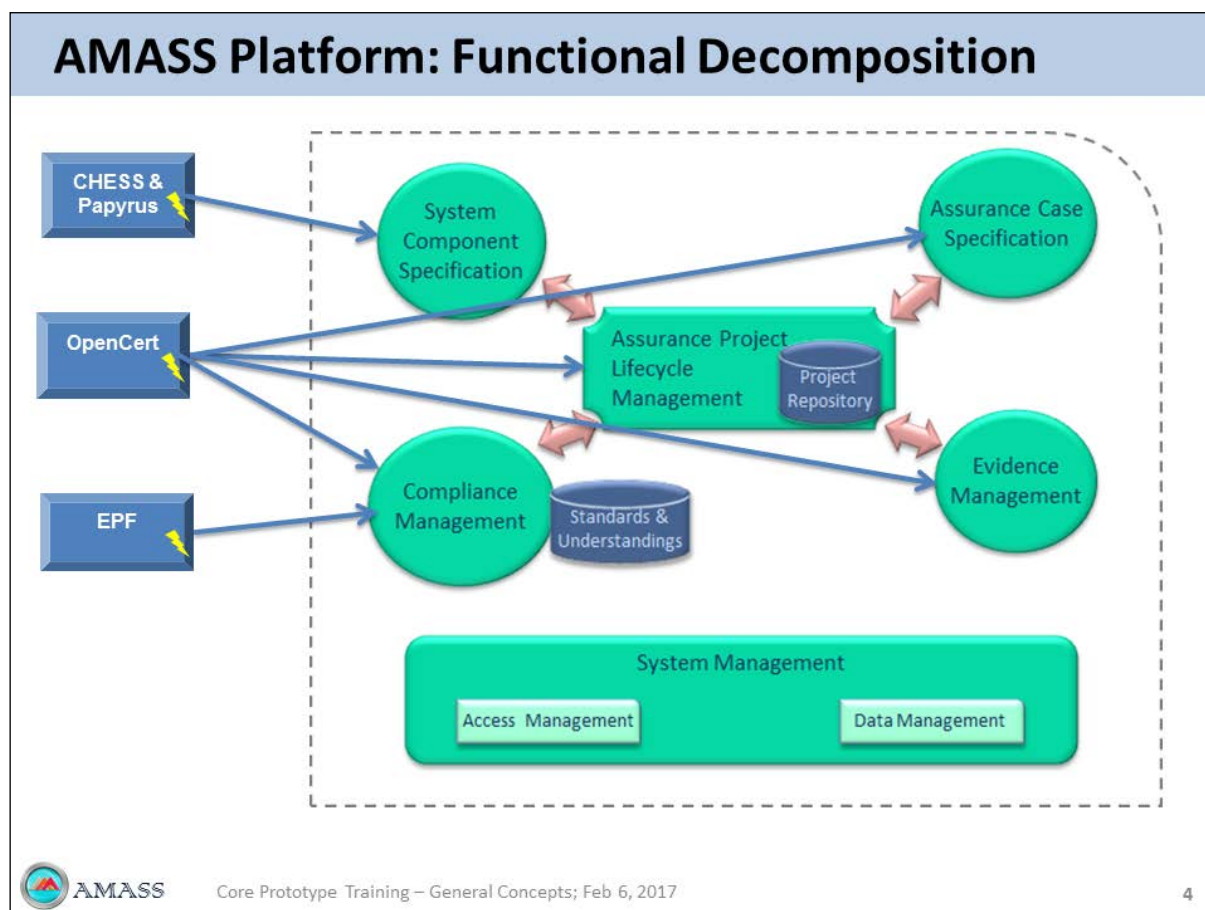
AMASS Platform: Functional Decomposition

CHESS & Papyrus

OpenCert

EPF

System Component Specification

Assurance Case Specification

Assurance Project Lifecycle Management

Project Repository

Compliance Management

Standards & Understandings

Evidence Management

System Management

Access Management

Data Management

AMASS

Core Prototype Training – General Concepts; Feb 6, 2017

4